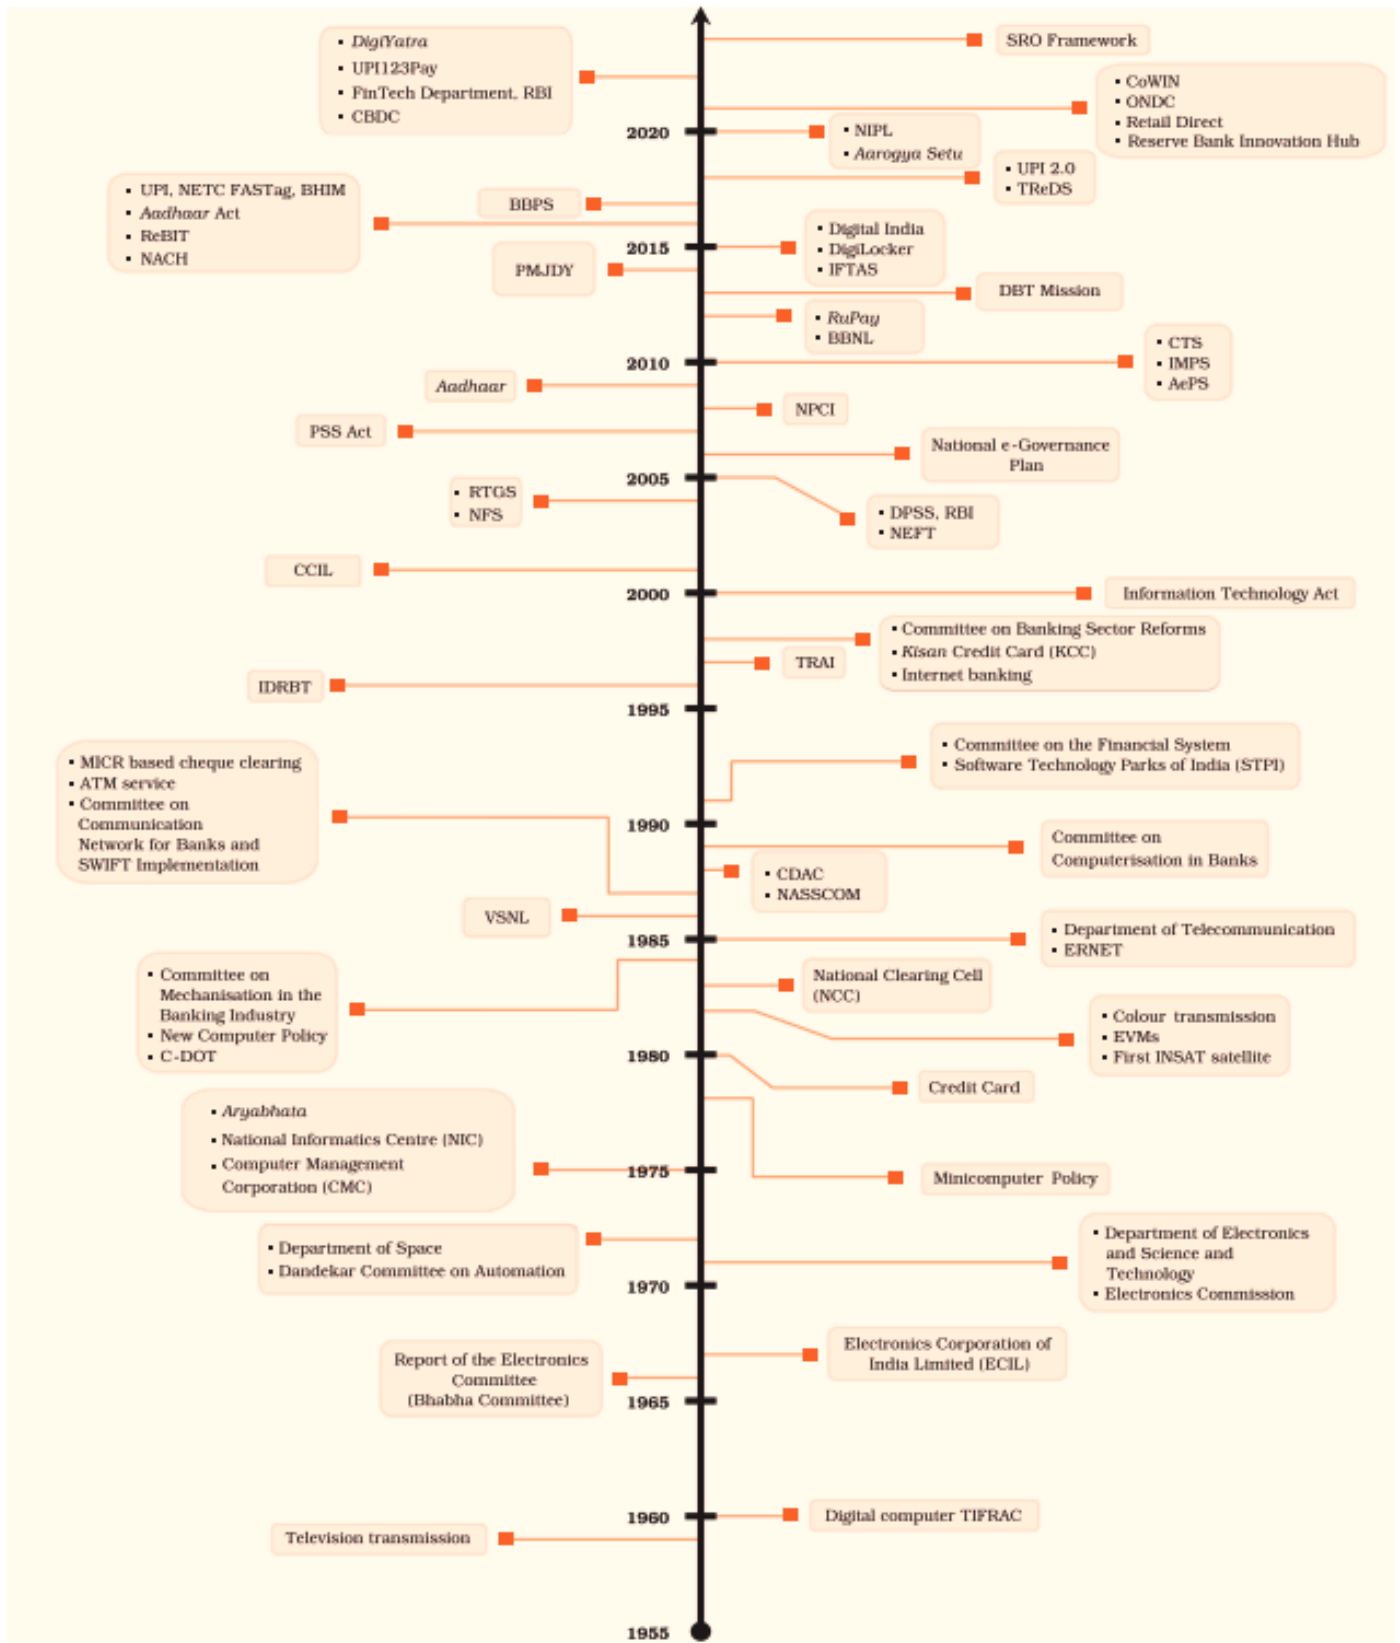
• DigiYatra
• UPI123Pay
• FinTech Department, RBI
• CBDC

SRO Framework

• CoWIN
• ONDC
• Retail Direct
• Reserve Bank Innovation Hub

2020

• NIPL
• Aarogya Setu

• UPI 2.0
• TReDS

• UPI, NETC FASTag, BHIM
• Aadhaar Act
• ReBIT
• NACH

BBPS

2015

• Digital India
• DigiLocker
• IFTAS

PMJDY

DBT Mission

• RuPay
• BBNL

• CTS
• IMPS
• AePS

2010

Aadhaar

NPCI

PSS Act

National e-Governance Plan

2005

• RTGS
• NFS

• DPSS, RBI
• NEFT

CCIL

2000

Information Technology Act

• Committee on Banking Sector Reforms
• Kisan Credit Card (KCC)
• Internet banking

TRAI

IDRBT

1995

• Committee on the Financial System
• Software Technology Parks of India (STPI)

• MICR based cheque clearing
• ATM service
• Committee on Communication Network for Banks and SWIFT Implementation

1990

Committee on Computerisation in Banks

• CDAC
• NASSCOM

VSNL

1985

• Department of Telecommunication
• ERNET

• Committee on Mechanisation in the Banking Industry
• New Computer Policy
• C-DOT

National Clearing Cell (NCC)

• Colour transmission
• EVMs
• First INSAT satellite

1980

Credit Card

• Aryabhata
• National Informatics Centre (NIC)
• Computer Management Corporation (CMC)

1975

Minicomputer Policy

• Department of Space
• Dandekar Committee on Automation

• Department of Electronics and Science and Technology
• Electronics Commission

1970

Electronics Corporation of India Limited (ECIL)

Report of the Electronics Committee (Bhabha Committee)

1965

1960

Digital computer TIFRAC

Television transmission

1955